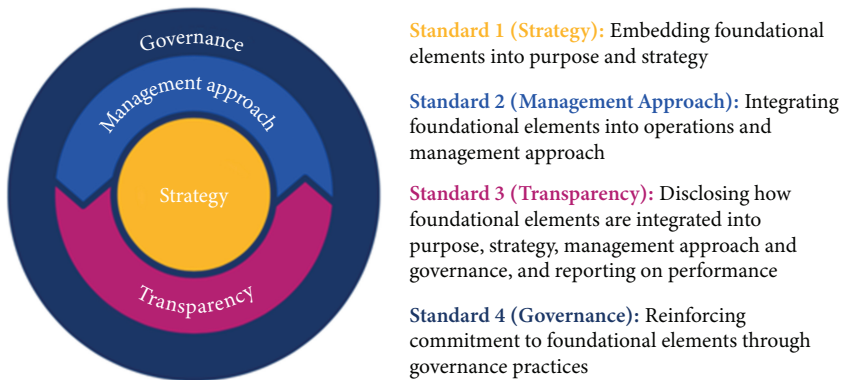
Governance

Management approach

Strategy

Transparency

**Standard 1 (Strategy):** Embedding foundational elements into purpose and strategy

**Standard 2 (Management Approach):** Integrating foundational elements into operations and management approach

**Standard 3 (Transparency):** Disclosing how foundational elements are integrated into purpose, strategy, management approach and governance, and reporting on performance

**Standard 4 (Governance):** Reinforcing commitment to foundational elements through governance practices